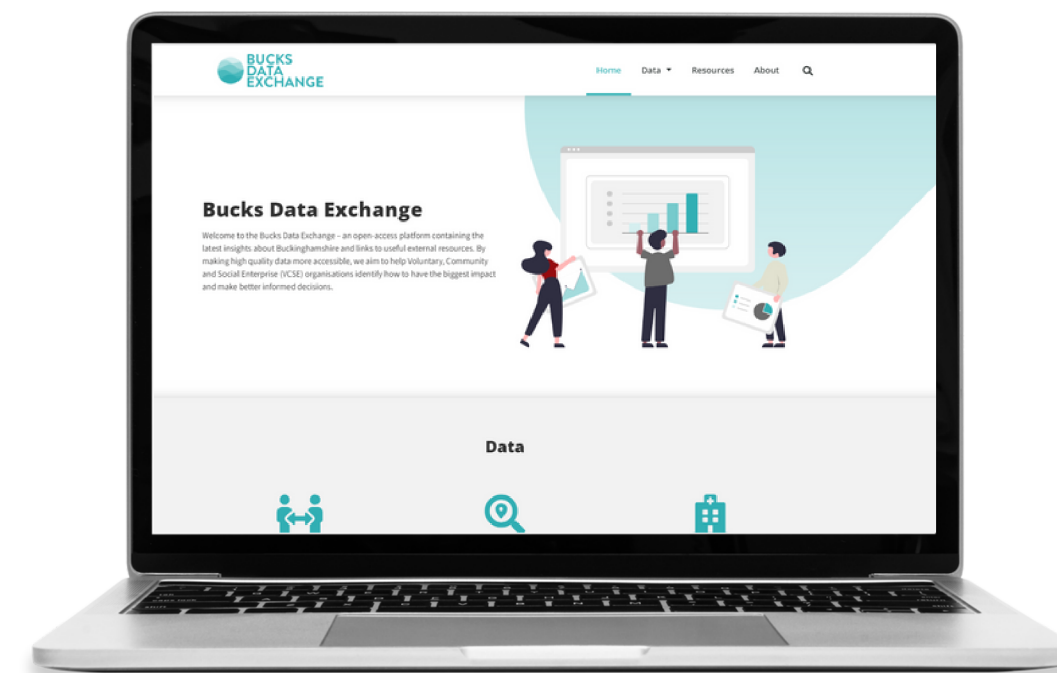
BUCKS DATA EXCHANGE

Home Data ▾ Resources About

Bucks Data Exchange

Welcome to the Bucks Data Exchange – an open-access platform containing the latest insights about Buckinghamshire and links to useful external resources. By making high quality data more accessible, we aim to help Voluntary, Community and Social Enterprise (VCSE) organisations identify how to have the biggest impact and make better informed decisions.

Data